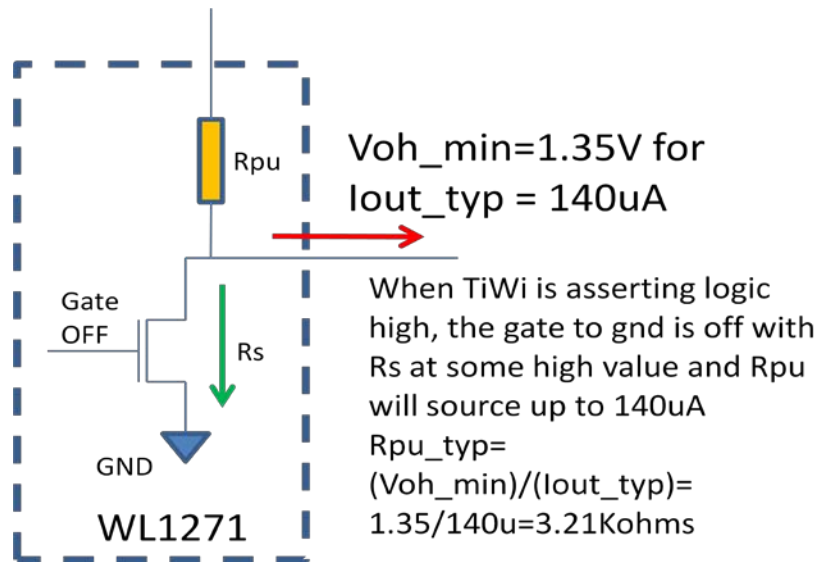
Rpu

Voh_min=1.35V for Iout_typ = 140uA

Gate OFF

Rs

When TiWi is asserting logic high, the gate to gnd is off with Rs at some high value and Rpu will source up to 140uA
Rpu_typ=
(Voh_min)/(Iout_typ)=
1.35/140u=3.21Kohms

GND

WL1271